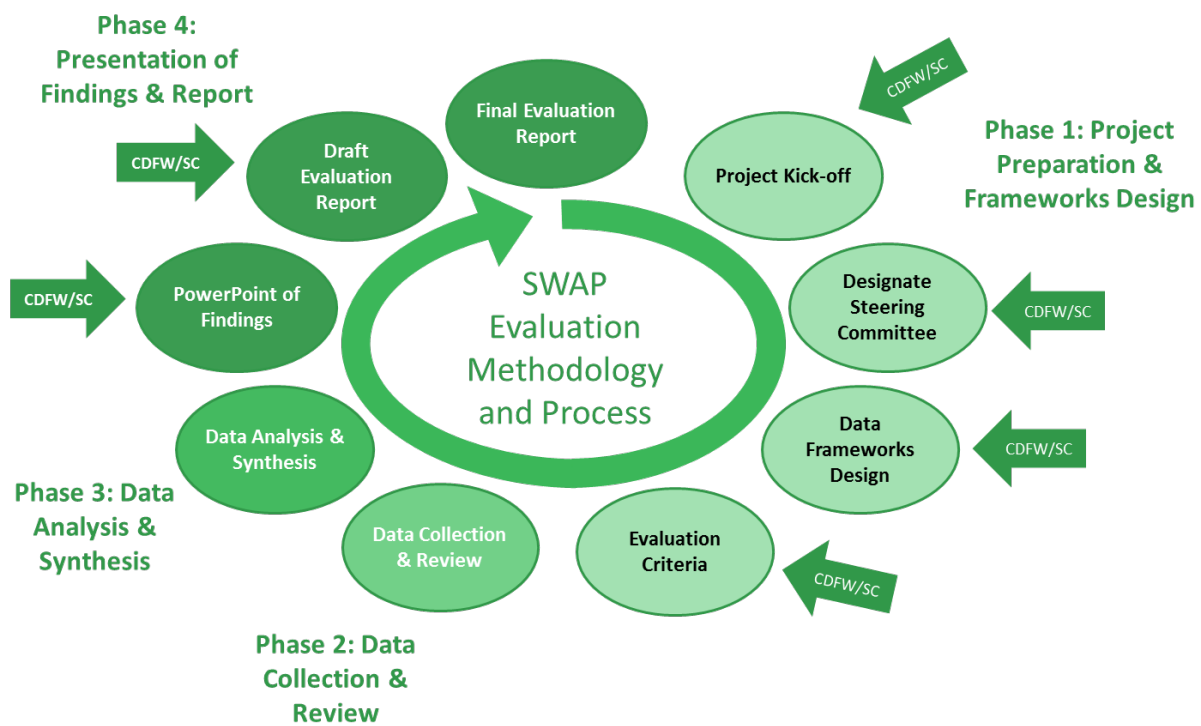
Phase 4: Presentation of Findings & Report

Final Evaluation Report

CDFW/SC

Phase 1: Project Preparation & Frameworks Design

CDFW/SC

Draft Evaluation Report

Project Kick-off

SWAP Evaluation Methodology and Process

CDFW/SC

PowerPoint of Findings

Designate Steering Committee

CDFW/SC

Data Frameworks Design

CDFW/SC

Data Analysis & Synthesis

Phase 3: Data Analysis & Synthesis

Data Collection & Review

Evaluation Criteria

CDFW/SC

Phase 2: Data Collection & Review